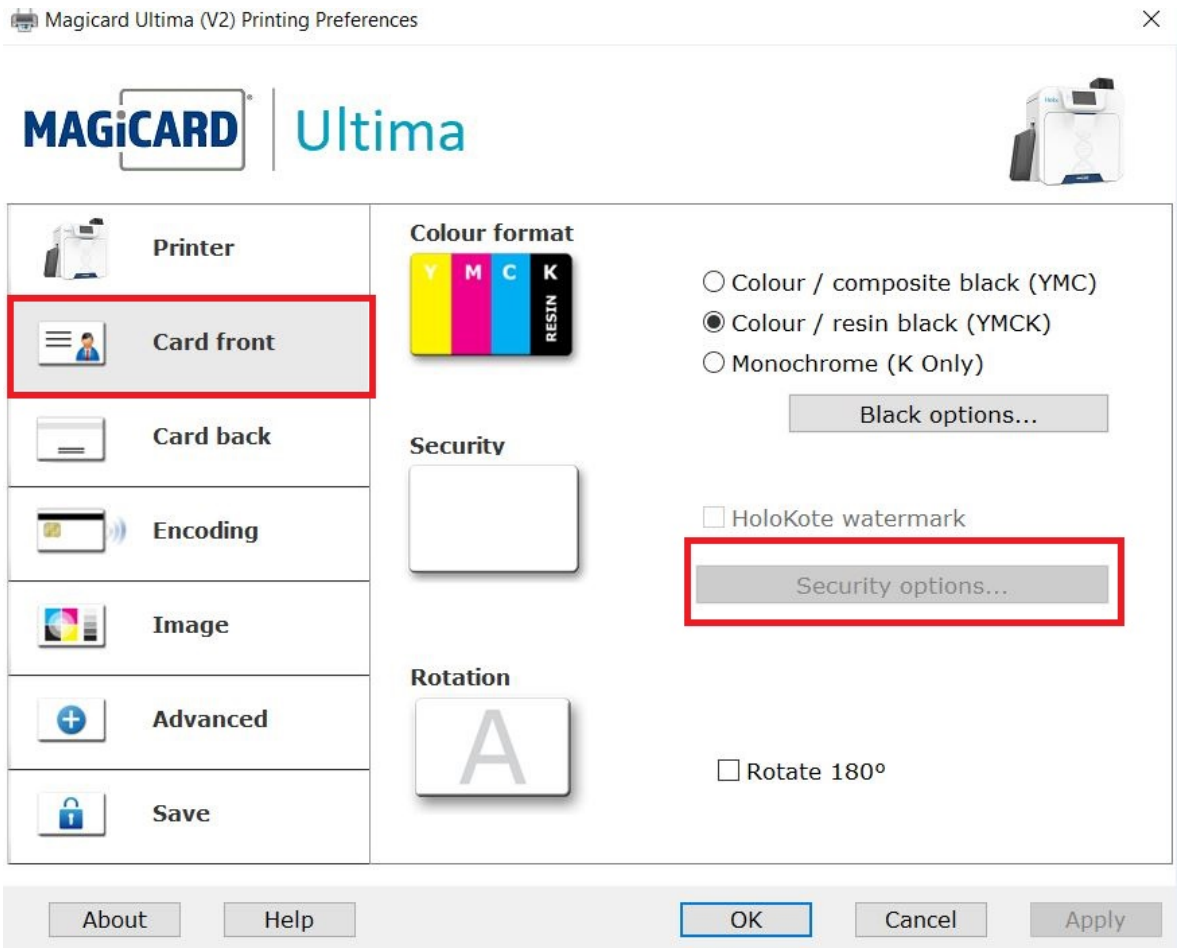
Magicard Ultima (V2) Printing Preferences

×

MAGiCARD | Ultima

Printer

Card front

Card back

Encoding

Image

Advanced

Save

Colour format

Y M C K RESIN

Colour / composite black (YMC)

Colour / resin black (YMCK)

Monochrome (K Only)

Black options...

Security

HoloKote watermark

Security options...

Rotation

A

Rotate 180°

About

Help

OK

Cancel

Apply